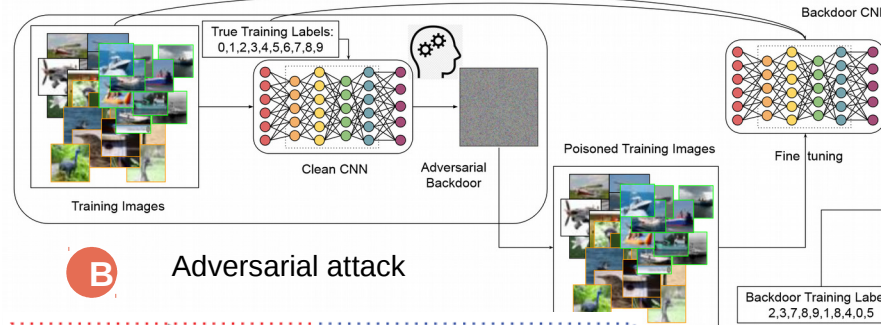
True Training Labels:
0,1,2,3,4,5,6,7,8,9

Backdoor CNI

Training Images

Clean CNN

Adversarial Backdoor

Poisoned Training Images

Fine tuning

B

Adversarial attack

Backdoor Training Labe
2,3,7,8,9,1,8,4,0,5